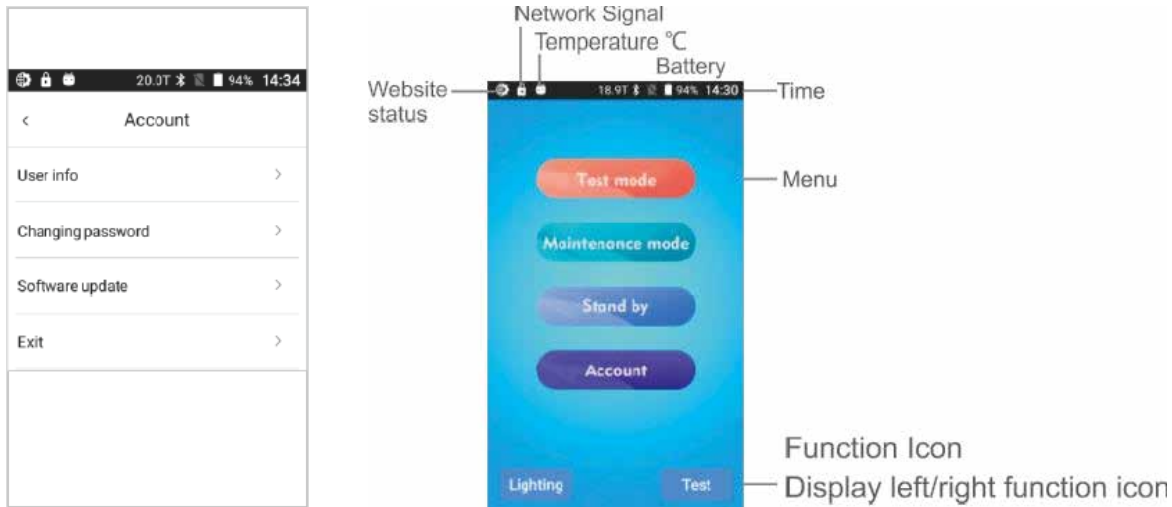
20.0T 94% 14:34

<

Account

User info >

Changing password >

Software update >

Exit >

Network Signal

Temperature ℃

Battery

Website status

18.9T 94% 14:30

Time

Test mode

Menu

Maintenonce mode

Stand by

Account

Function Icon

Lighting

Test

Display left/right function icon